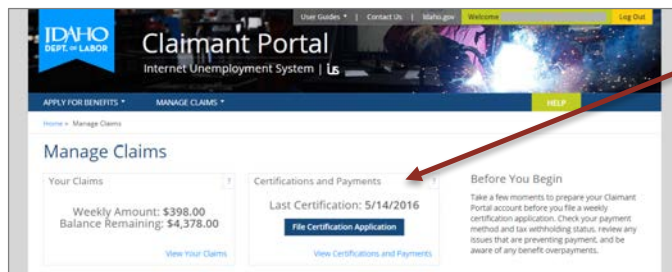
User Guides ▾ | Contact Us | Idaho.gov Welcome Log Out

IDAHO DEPT. of LABOR

Claimant Portal

Internet Unemployment System | ius

APPLY FOR BENEFITS ▾ MANAGE CLAIMS ▾ HELP

Home » Manage Claims

Manage Claims

Your Claims ?

Weekly Amount: $398.00
Balance Remaining: $4,378.00

View Your Claims

Certifications and Payments ?

Last Certification: 5/14/2016

File Certification Application

View Certifications and Payments

Before You Begin

Take a few moments to prepare your Claimant Portal account before you file a weekly certification application. Check your payment method and tax withholding status, review any issues that are preventing payment, and be aware of any benefit overpayments.